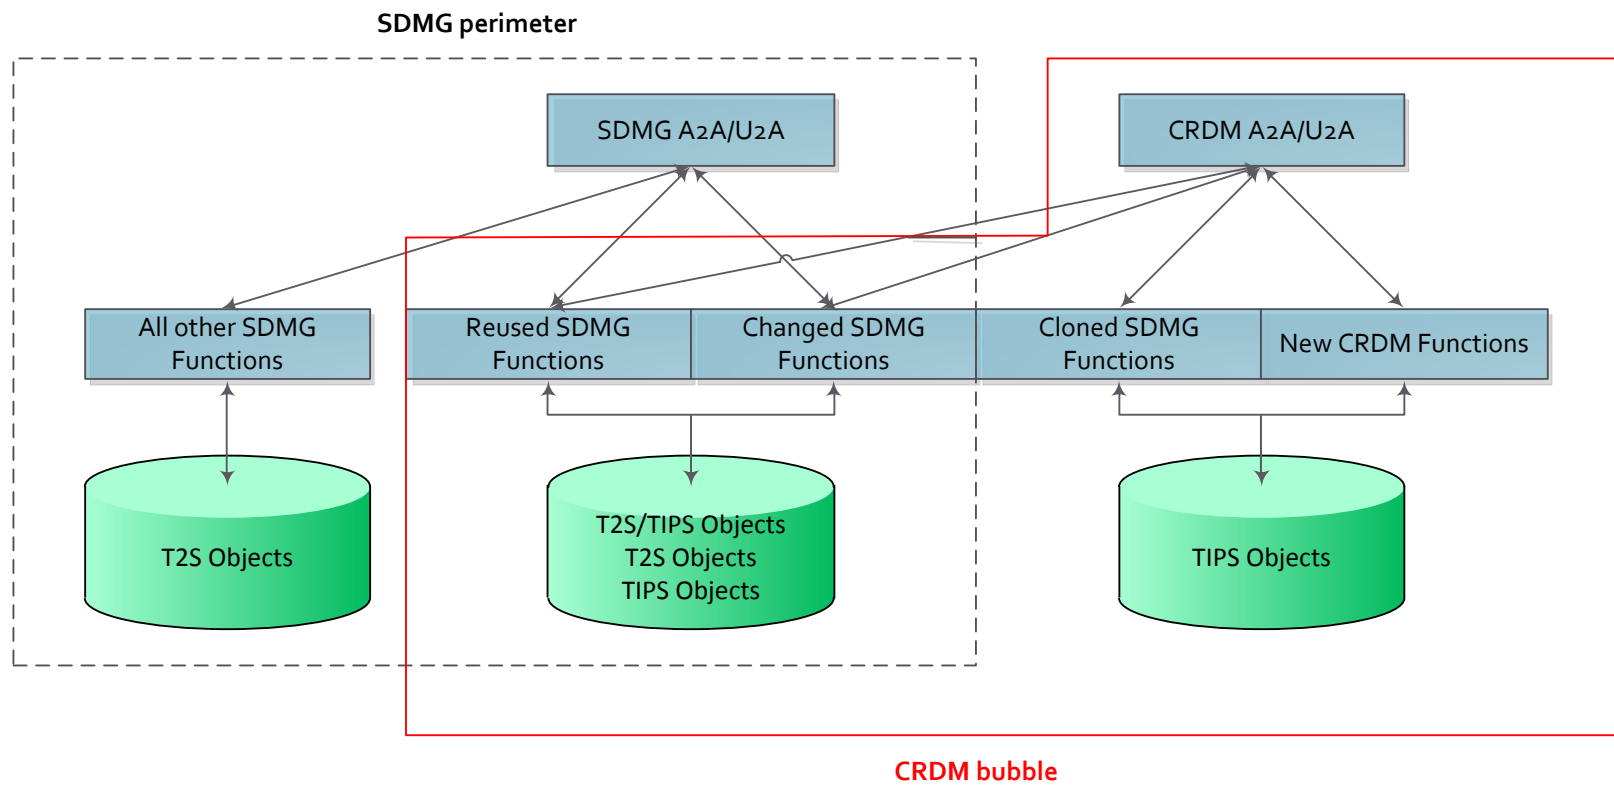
SDMG perimeter

SDMG A2A/U2A

CRDM A2A/U2A

All other SDMG Functions

Reused SDMG Functions

Changed SDMG Functions

Cloned SDMG Functions

New CRDM Functions

T2S Objects

T2S/TIPS Objects
T2S Objects
TIPS Objects

TIPS Objects

CRDM bubble